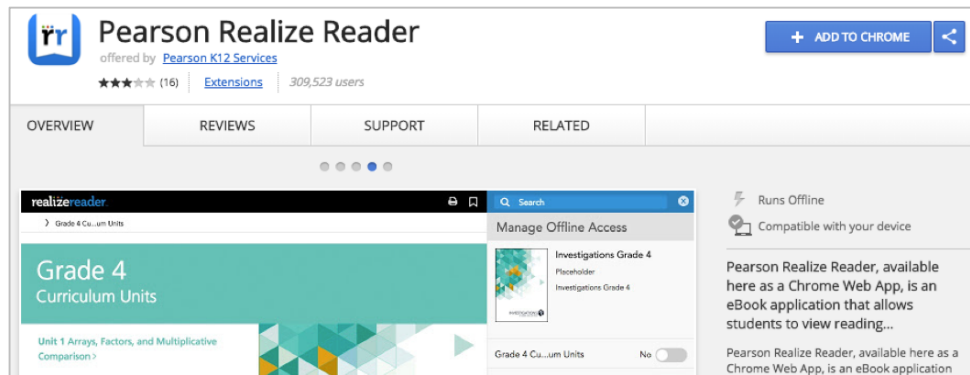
rr

Pearson Realize Reader

offered by Pearson K12 Services

(16) Extensions 309,523 users

+ ADD TO CHROME

OVERVIEW REVIEWS SUPPORT RELATED

realizereader

> Grade 4 Cu...um Units

Grade 4
Curriculum Units

Unit 1 Arrays, Factors, and Multiplicative Comparison >

Search

Manage Offline Access

Investigations Grade 4
Placeholder
Investigations Grade 4

investigations

Grade 4 Cu...um Units No

Runs Offline

Compatible with your device

Pearson Realize Reader, available here as a Chrome Web App, is an eBook application that allows students to view reading...

Pearson Realize Reader, available here as a Chrome Web App, is an eBook application